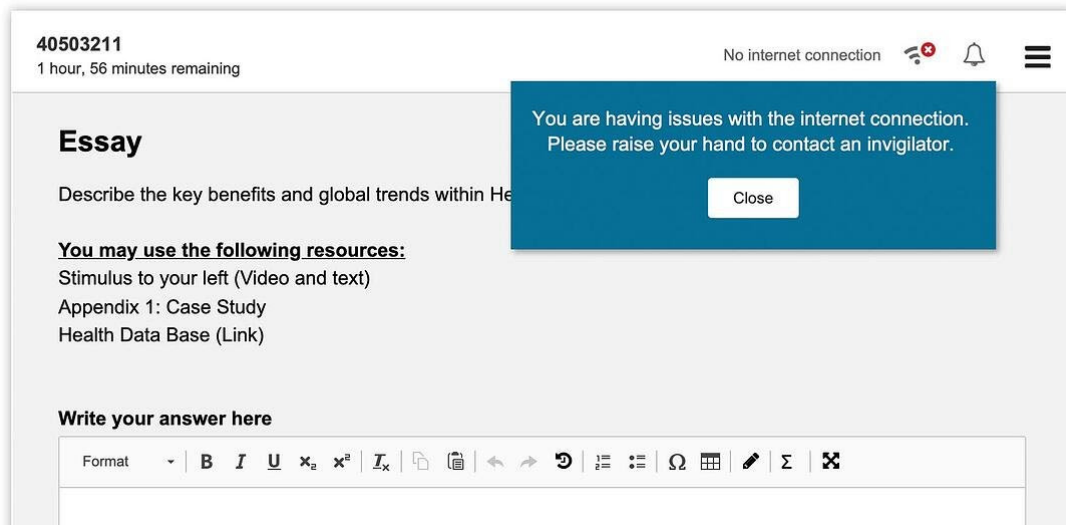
40503211
1 hour, 56 minutes remaining

No internet connection

You are having issues with the internet connection. Please raise your hand to contact an invigilator.

Close

Essay

Describe the key benefits and global trends within He

You may use the following resources:
Stimulus to your left (Video and text)
Appendix 1: Case Study
Health Data Base (Link)

Write your answer here

Format B I U $x_2$ $x^2$ $I_x$ Ω Σ